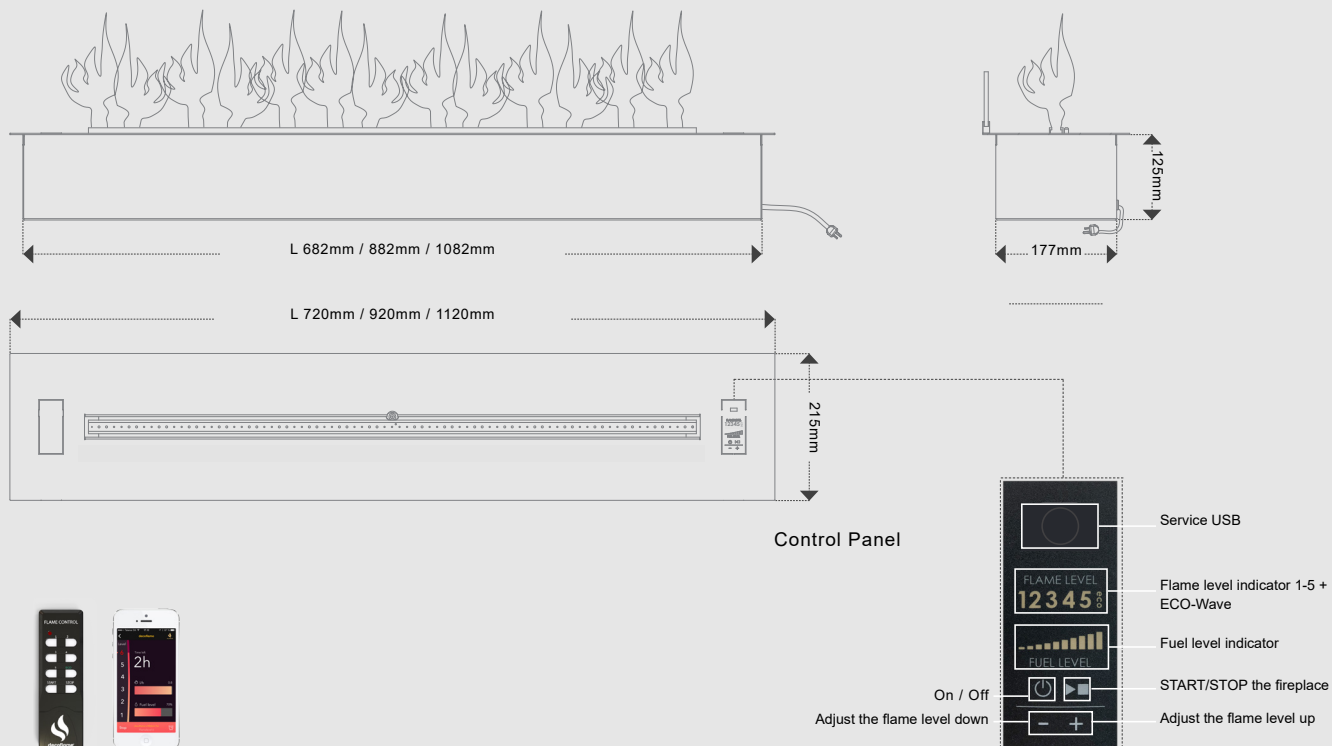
L 682mm / 882mm / 1082mm

125mm

177mm

L 720mm / 920mm / 1120mm

215mm

Control Panel

FLAME LEVEL
12345 eco

FUEL LEVEL

Service USB

Flame level indicator 1-5 + ECO-Wave

Fuel level indicator

On / Off

START/STOP the fireplace

Adjust the flame level down

Adjust the flame level up

FLAME CONTROL

2h